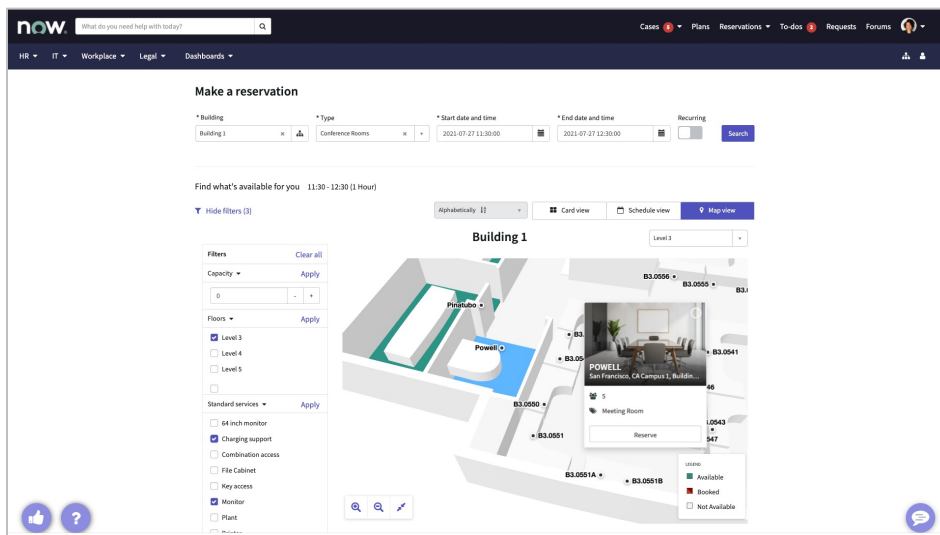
now. What do you need help with today?

Cases 5 Plans Reservations To-dos 2 Requests Forums

HR IT Workplace Legal Dashboards

Make a reservation

* Building
Building 1

* Type
Conference Rooms

* Start date and time
2021-07-27 11:30:00

* End date and time
2021-07-27 12:30:00

Recurring

Search

Find what's available for you 11:30 - 12:30 (1 Hour)

Hide filters (3)

Alphabetically

Card view Schedule view Map view

Building 1

Level 3

Filters Clear all

Capacity Apply

0

Floors Apply

Level 3
Level 4
Level 5

Standard services Apply

64 inch monitor
Charging support
Combination access
File Cabinet
Key access
Monitor
Plant

Pinatubo
Powell
B3.0556
B3.0555
B3.0541
B3.0550
B3.0551
B3.0551A
B3.0551B
B3.0543
547
46

POWELL
San Francisco, CA Campus 1, Buildin...
5
Meeting Room
Reserve

LEGEND
Available
Booked
Not Available